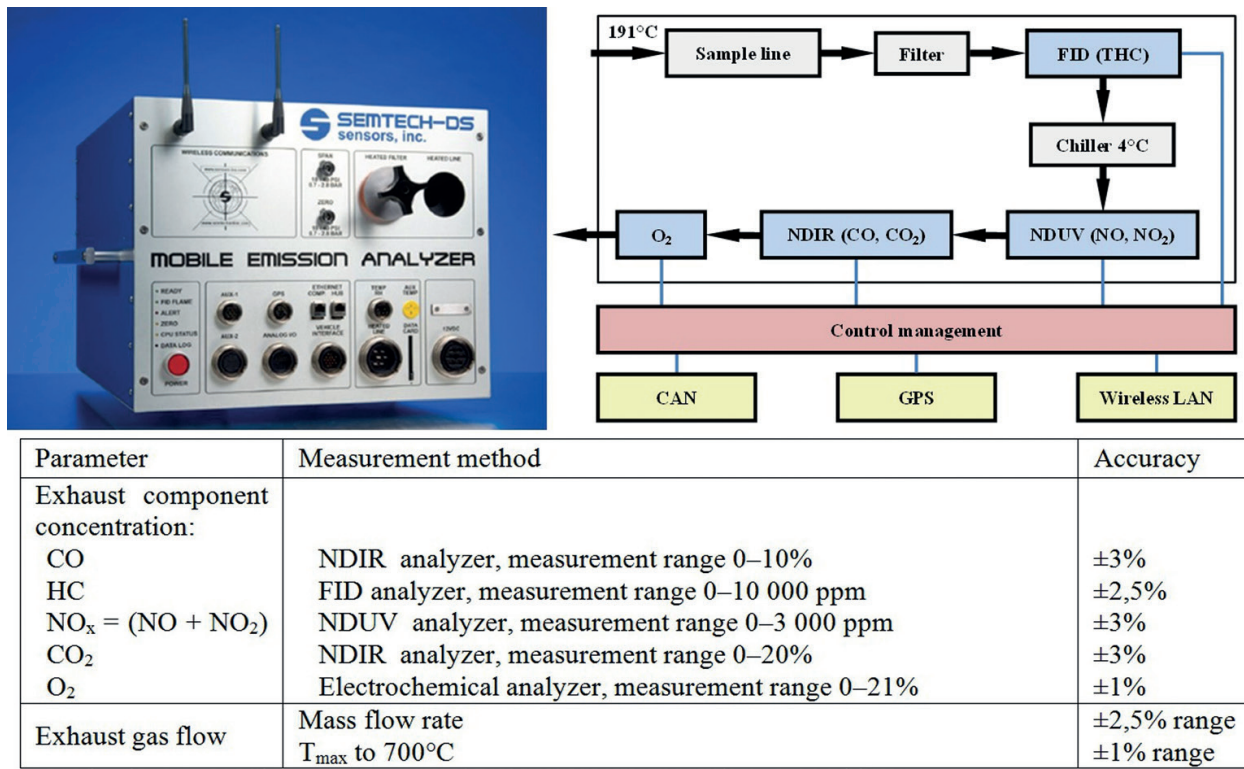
SEMTECH-DS
sensors, inc.

WIRELESS COMMUNICATIONS

SPAN

ZERO

HEATED FILTER HEATED LINE

MOBILE EMISSION ANALYZER

READY
FID FLAME
ALERT
ZERO
CPU STATUS
DATA LOG

POWER

AUX 1
GPS
ETHERNET COMP HUB
TEMP EX
AUX TEMP
AUX 2
ANALOG I/O
VEHICLE INTERFACE
HEATED LINE
DATA CARD
12VDC

191°C
Sample line
Filter
FID (THC)
Chiller 4°C
$O_2$
NDIR (CO, $CO_2$)
NDUV (NO, $NO_2$)
Control management
CAN
GPS
Wireless LAN

| Parameter | Measurement method | Accuracy |
|---|---|---|
| Exhaust component concentration: | | |
| CO | NDIR analyzer, measurement range 0–10% | ±3% |
| HC | FID analyzer, measurement range 0–10 000 ppm | ±2,5% |
| $NO_x$ = (NO + $NO_2$) | NDUV analyzer, measurement range 0–3 000 ppm | ±3% |
| $CO_2$ | NDIR analyzer, measurement range 0–20% | ±3% |
| $O_2$ | Electrochemical analyzer, measurement range 0–21% | ±1% |
| Exhaust gas flow | Mass flow rate<br>$T_{max}$ to 700°C | ±2,5% range<br>±1% range |